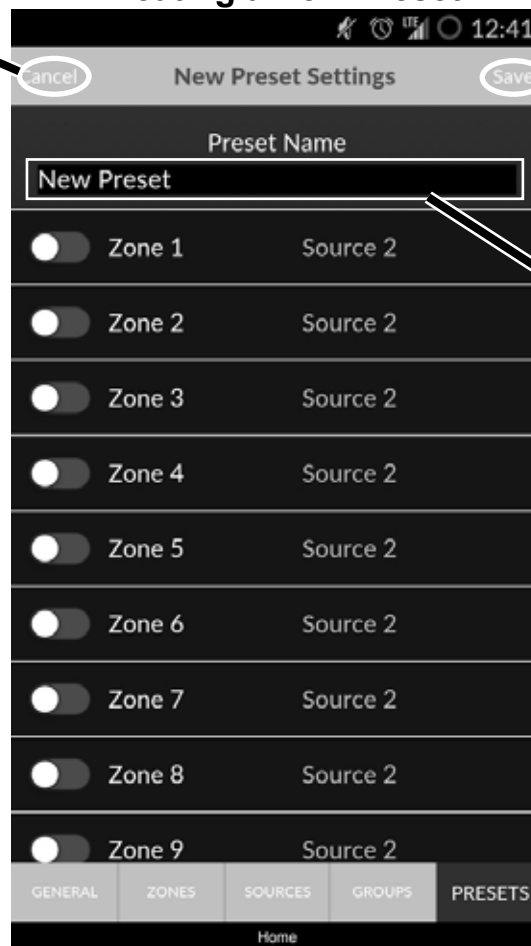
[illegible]

12:41

Cancel New Preset Settings Save

Preset Name

New Preset

Zone 1 Source 2

Zone 2 Source 2

Zone 3 Source 2

Zone 4 Source 2

Zone 5 Source 2

Zone 6 Source 2

Zone 7 Source 2

Zone 8 Source 2

Zone 9 Source 2

GENERAL ZONES SOURCES GROUPS PRESETS

Home